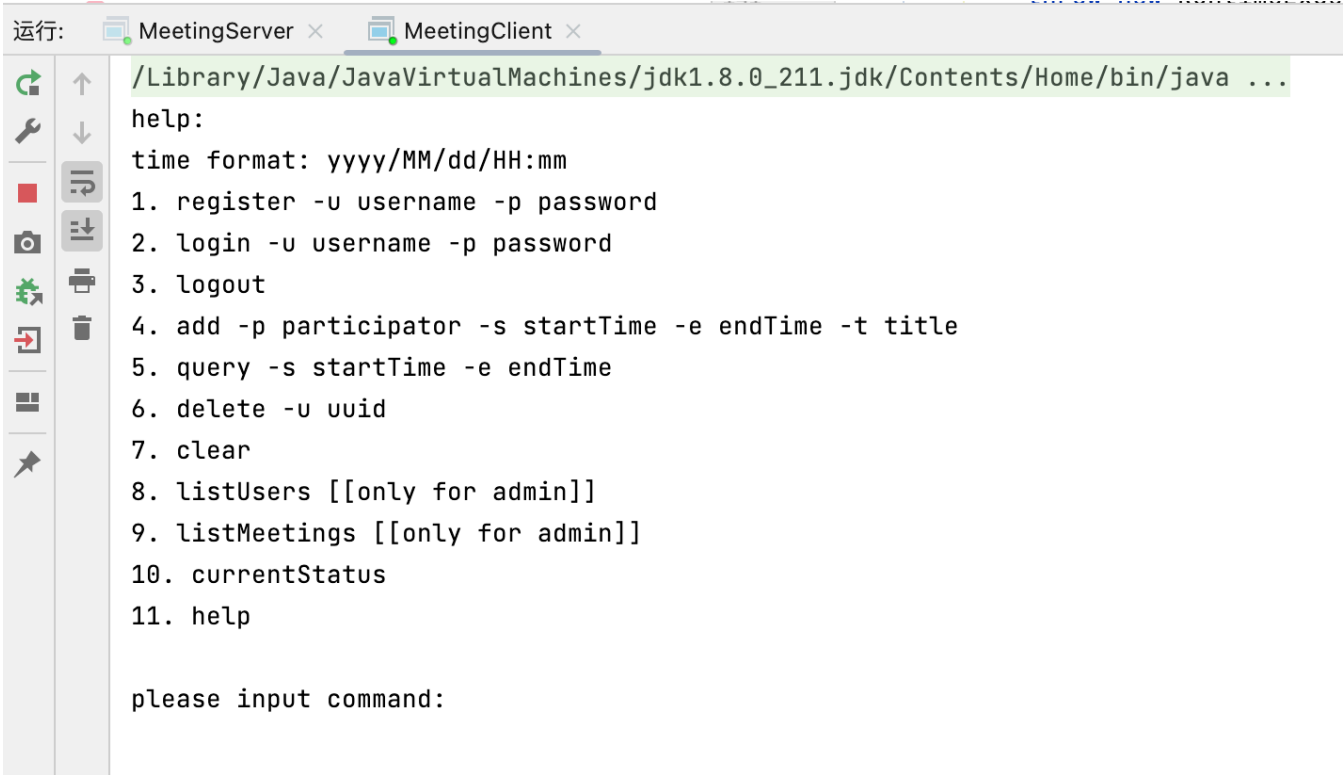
运行: MeetingServer × MeetingClient ×

/Library/Java/JavaVirtualMachines/jdk1.8.0_211.jdk/Contents/Home/bin/java ...
help:
time format: yyyy/MM/dd/HH:mm
1. register -u username -p password
2. login -u username -p password
3. logout
4. add -p participator -s startTime -e endTime -t title
5. query -s startTime -e endTime
6. delete -u uuid
7. clear
8. listUsers [[only for admin]]
9. listMeetings [[only for admin]]
10. currentStatus
11. help

please input command: